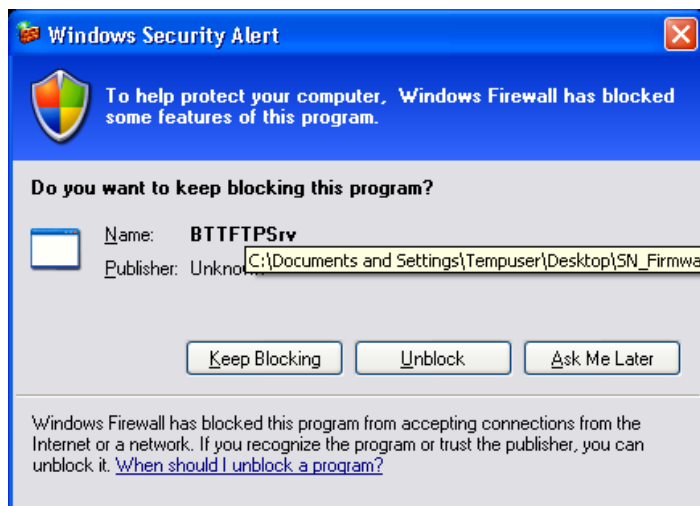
Windows Security Alert

To help protect your computer, Windows Firewall has blocked some features of this program.

Do you want to keep blocking this program?

Name: BTTFTPSrv

Publisher: Unknow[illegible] C:\Documents and Settings\Tempuser\Desktop\SN_Firmwa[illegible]

Keep Blocking | Unblock | Ask Me Later

Windows Firewall has blocked this program from accepting connections from the Internet or a network. If you recognize the program or trust the publisher, you can unblock it. When should I unblock a program?